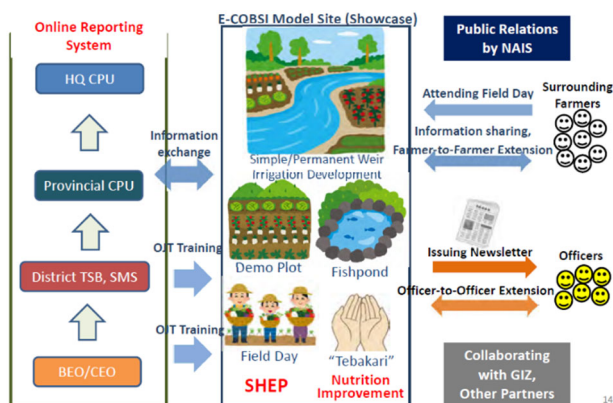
Online Reporting System

HQ CPU

Provincial CPU

District TSB, SMS

BEO/CEO

Information exchange

OJT Training

OJT Training

E-COBSI Model Site (Showcase)

Simple/Permanent Weir Irrigation Development

Demo Plot

Fishpond

Field Day

"Tebakari"

SHEP

Nutrition Improvement

Public Relations by NAIS

Attending Field Day

Surrounding Farmers

Information sharing, Farmer-to-Farmer Extension

Issuing Newsletter

Officers

Officer-to-Officer Extension

Collaborating with GIZ, Other Partners

14